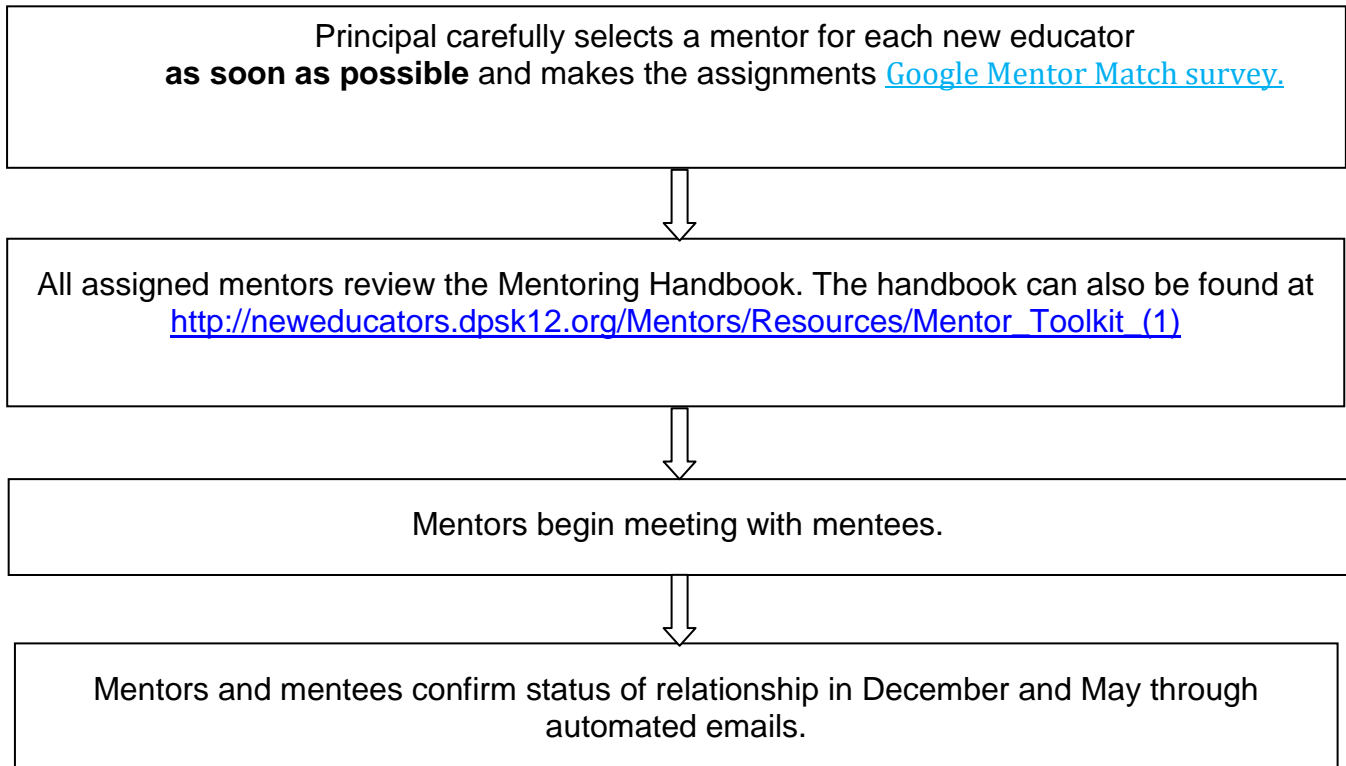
Principal carefully selects a mentor for each new educator **as soon as possible** and makes the assignments Google Mentor Match survey.

All assigned mentors review the Mentoring Handbook. The handbook can also be found at http://neweducators.dpsk12.org/Mentors/Resources/Mentor_Toolkit_(1)

Mentors begin meeting with mentees.

Mentors and mentees confirm status of relationship in December and May through automated emails.